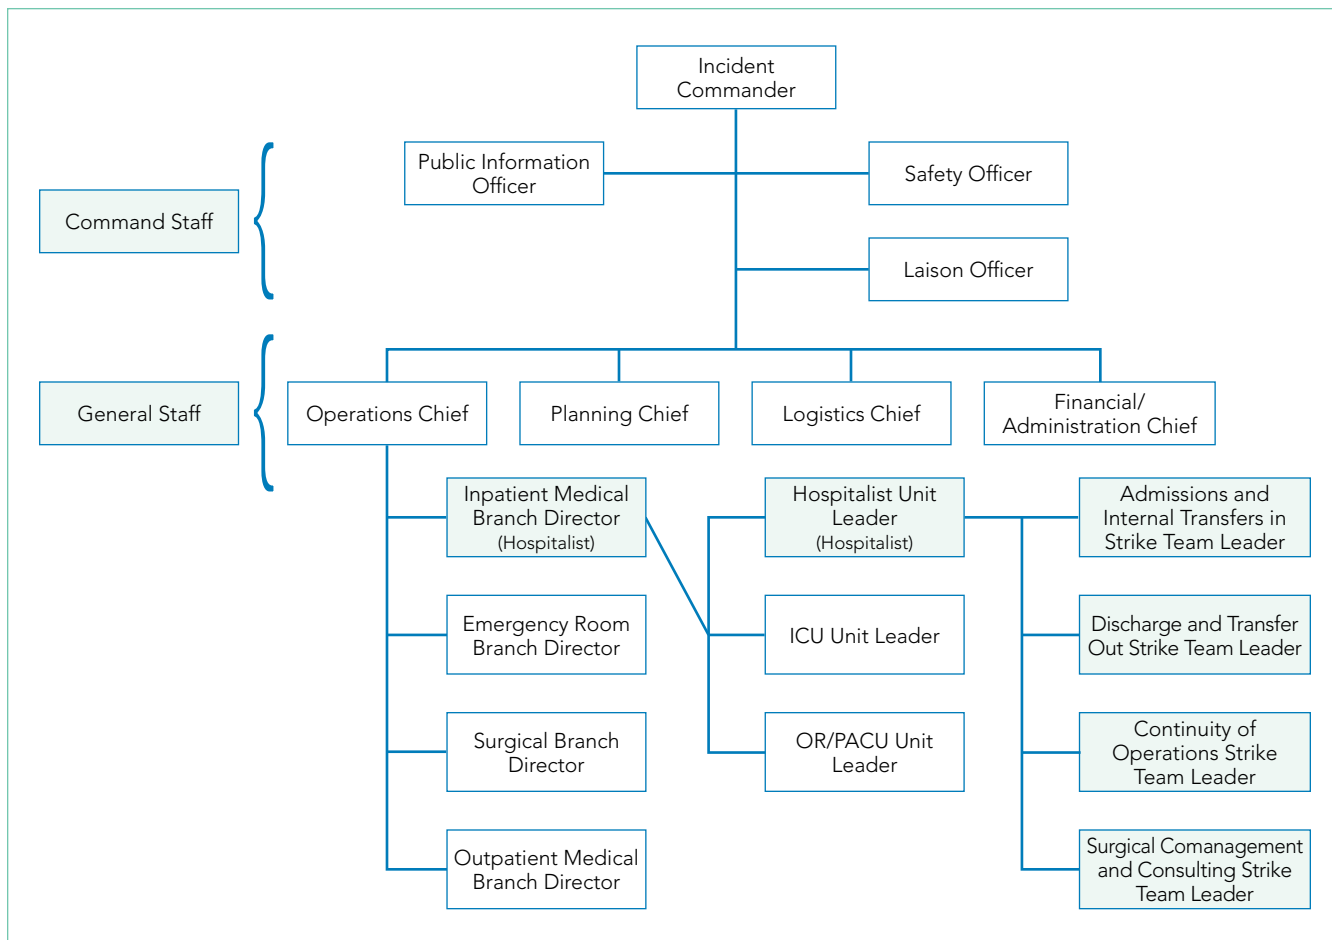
Incident Commander

Public Information Officer

Safety Officer

Command Staff

Laison Officer

General Staff

Operations Chief

Planning Chief

Logistics Chief

Financial/ Administration Chief

Inpatient Medical Branch Director (Hospitalist)

Hospitalist Unit Leader (Hospitalist)

Admissions and Internal Transfers in Strike Team Leader

Emergency Room Branch Director

ICU Unit Leader

Discharge and Transfer Out Strike Team Leader

Surgical Branch Director

OR/PACU Unit Leader

Continuity of Operations Strike Team Leader

Outpatient Medical Branch Director

Surgical Comanagement and Consulting Strike Team Leader